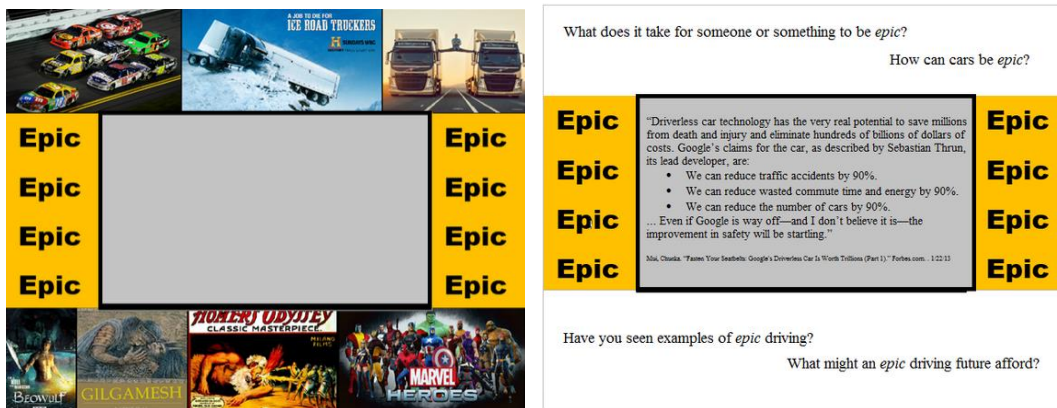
A JOB TO DIE FOR
ICE ROAD TRUCKERS

Epic
Epic
Epic
Epic

Epic
Epic
Epic
Epic

HOMER'S ODYSSEY
CLASSIC MASTERPIECE

BEOWULF
GILGAMESH
MARVEL HEROES

What does it take for someone or something to be *epic*?

How can cars be *epic*?

Epic
Epic
Epic
Epic

"Driverless car technology has the very real potential to save millions from death and injury and eliminate hundreds of billions of dollars of costs. Google's claims for the car, as described by Sebastian Thrun, its lead developer, are:

- We can reduce traffic accidents by 90%.
- We can reduce wasted commute time and energy by 90%.
- We can reduce the number of cars by 90%.

... Even if Google is way off—and I don't believe it is—the improvement in safety will be startling."

Mui, Chunka. "Fasten Your Seatbelts: Google's Driverless Car Is Worth Trillions (Part 1)." Forbes.com. 1/22/13

Epic
Epic
Epic
Epic

Have you seen examples of *epic* driving?

What might an *epic* driving future afford?